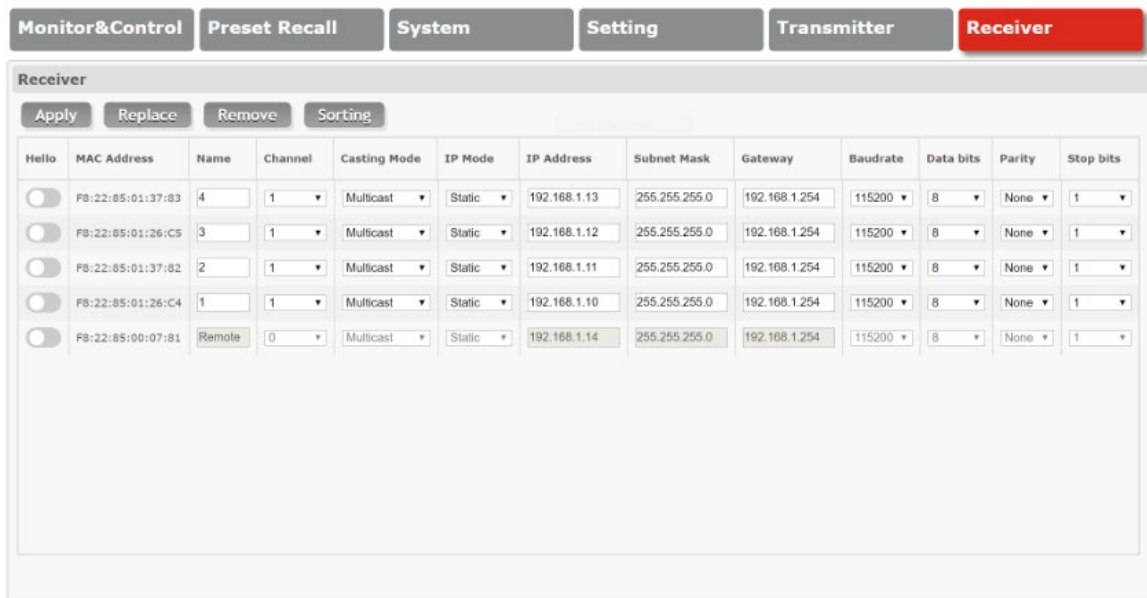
Monitor&Control | Preset Recall | System | Setting | Transmitter | Receiver

Receiver

Apply Replace Remove Sorting

| Hello | MAC Address | Name | Channel | Casting Mode | IP Mode | IP Address | Subnet Mask | Gateway | Baudrate | Data bits | Parity | Stop bits |
|---|---|---|---|---|---|---|---|---|---|---|---|---|
| | F8:22:85:01:37:83 | 4 | 1 | Multicast | Static | 192.168.1.13 | 255.255.255.0 | 192.168.1.254 | 115200 | 8 | None | 1 |
| | F8:22:85:01:26:C5 | 3 | 1 | Multicast | Static | 192.168.1.12 | 255.255.255.0 | 192.168.1.254 | 115200 | 8 | None | 1 |
| | F8:22:85:01:37:82 | 2 | 1 | Multicast | Static | 192.168.1.11 | 255.255.255.0 | 192.168.1.254 | 115200 | 8 | None | 1 |
| | F8:22:85:01:26:C4 | 1 | 1 | Multicast | Static | 192.168.1.10 | 255.255.255.0 | 192.168.1.254 | 115200 | 8 | None | 1 |
| | F8:22:85:00:07:81 | Remote | 0 | Multicast | Static | 192.168.1.14 | 255.255.255.0 | 192.168.1.254 | 115200 | 8 | None | 1 |